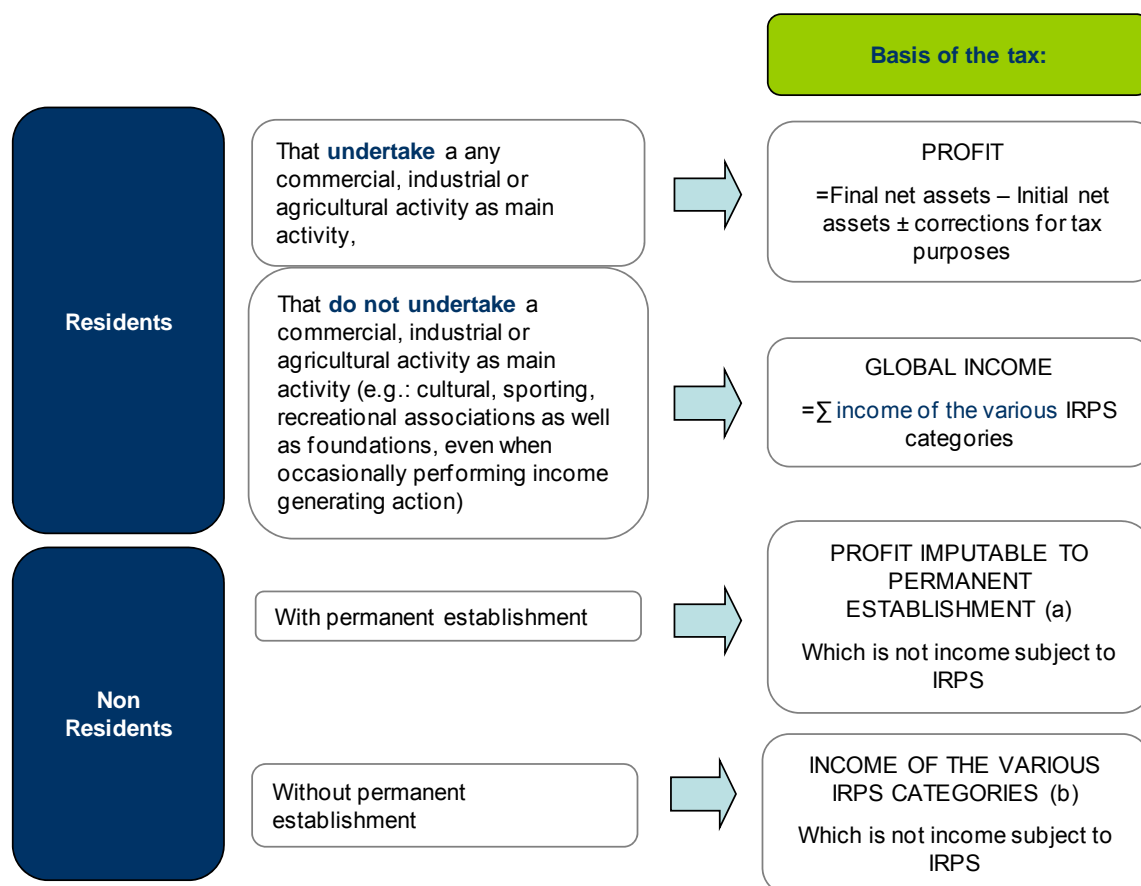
Basis of the tax:

Residents

That **undertake** a any commercial, industrial or agricultural activity as main activity,

PROFIT

=Final net assets – Initial net assets ± corrections for tax purposes

That **do not undertake** a commercial, industrial or agricultural activity as main activity (e.g.: cultural, sporting, recreational associations as well as foundations, even when occasionally performing income generating action)

GLOBAL INCOME

=$\sum$ income of the various IRPS categories

Non Residents

With permanent establishment

PROFIT IMPUTABLE TO PERMANENT ESTABLISHMENT (a)

Which is not income subject to IRPS

Without permanent establishment

INCOME OF THE VARIOUS IRPS CATEGORIES (b)

Which is not income subject to IRPS